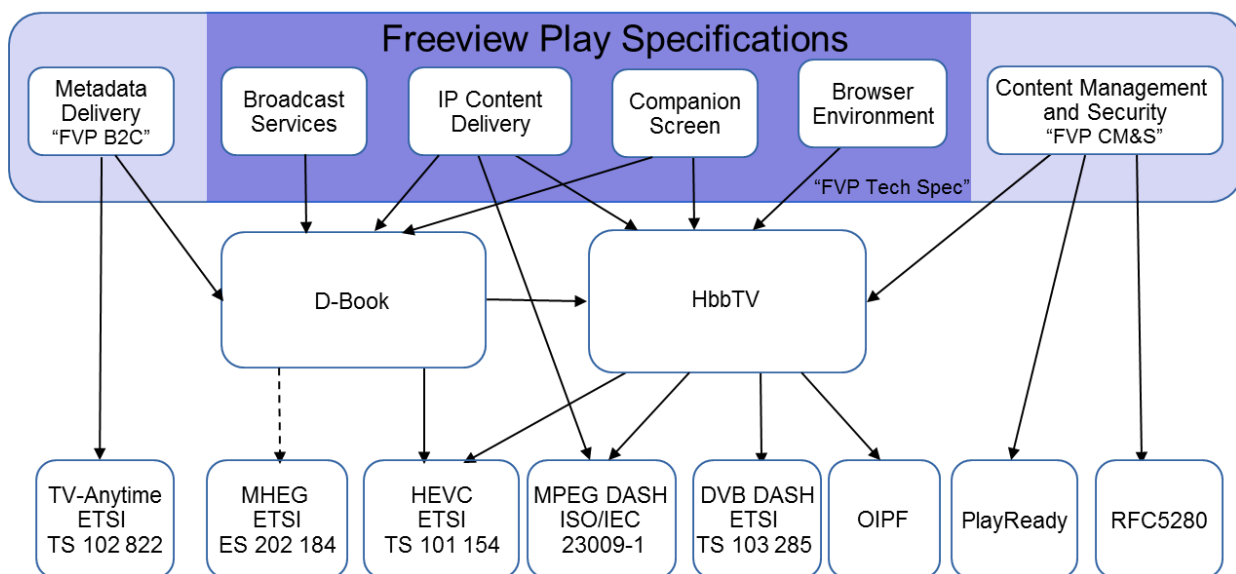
Freeview Play Specifications

Metadata Delivery “FVP B2C”

Broadcast Services

IP Content Delivery

Companion Screen

Browser Environment

Content Management and Security “FVP CM&S”

“FVP Tech Spec”

D-Book

HbbTV

TV-Anytime ETSI TS 102 822

MHEG ETSI ES 202 184

HEVC ETSI TS 101 154

MPEG DASH ISO/IEC 23009-1

DVB DASH ETSI TS 103 285

OIPF

PlayReady

RFC5280